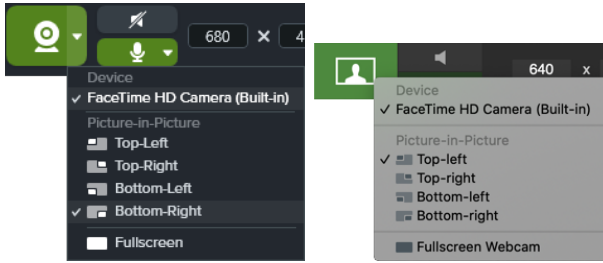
680 × 4

Device
✓ FaceTime HD Camera (Built-in)
Picture-in-Picture
Top-Left
Top-Right
Bottom-Left
✓ Bottom-Right
Fullscreen

640 x

Device
✓ FaceTime HD Camera (Built-in)
Picture-in-Picture
✓ Top-left
Top-right
Bottom-left
Bottom-right
Fullscreen Webcam